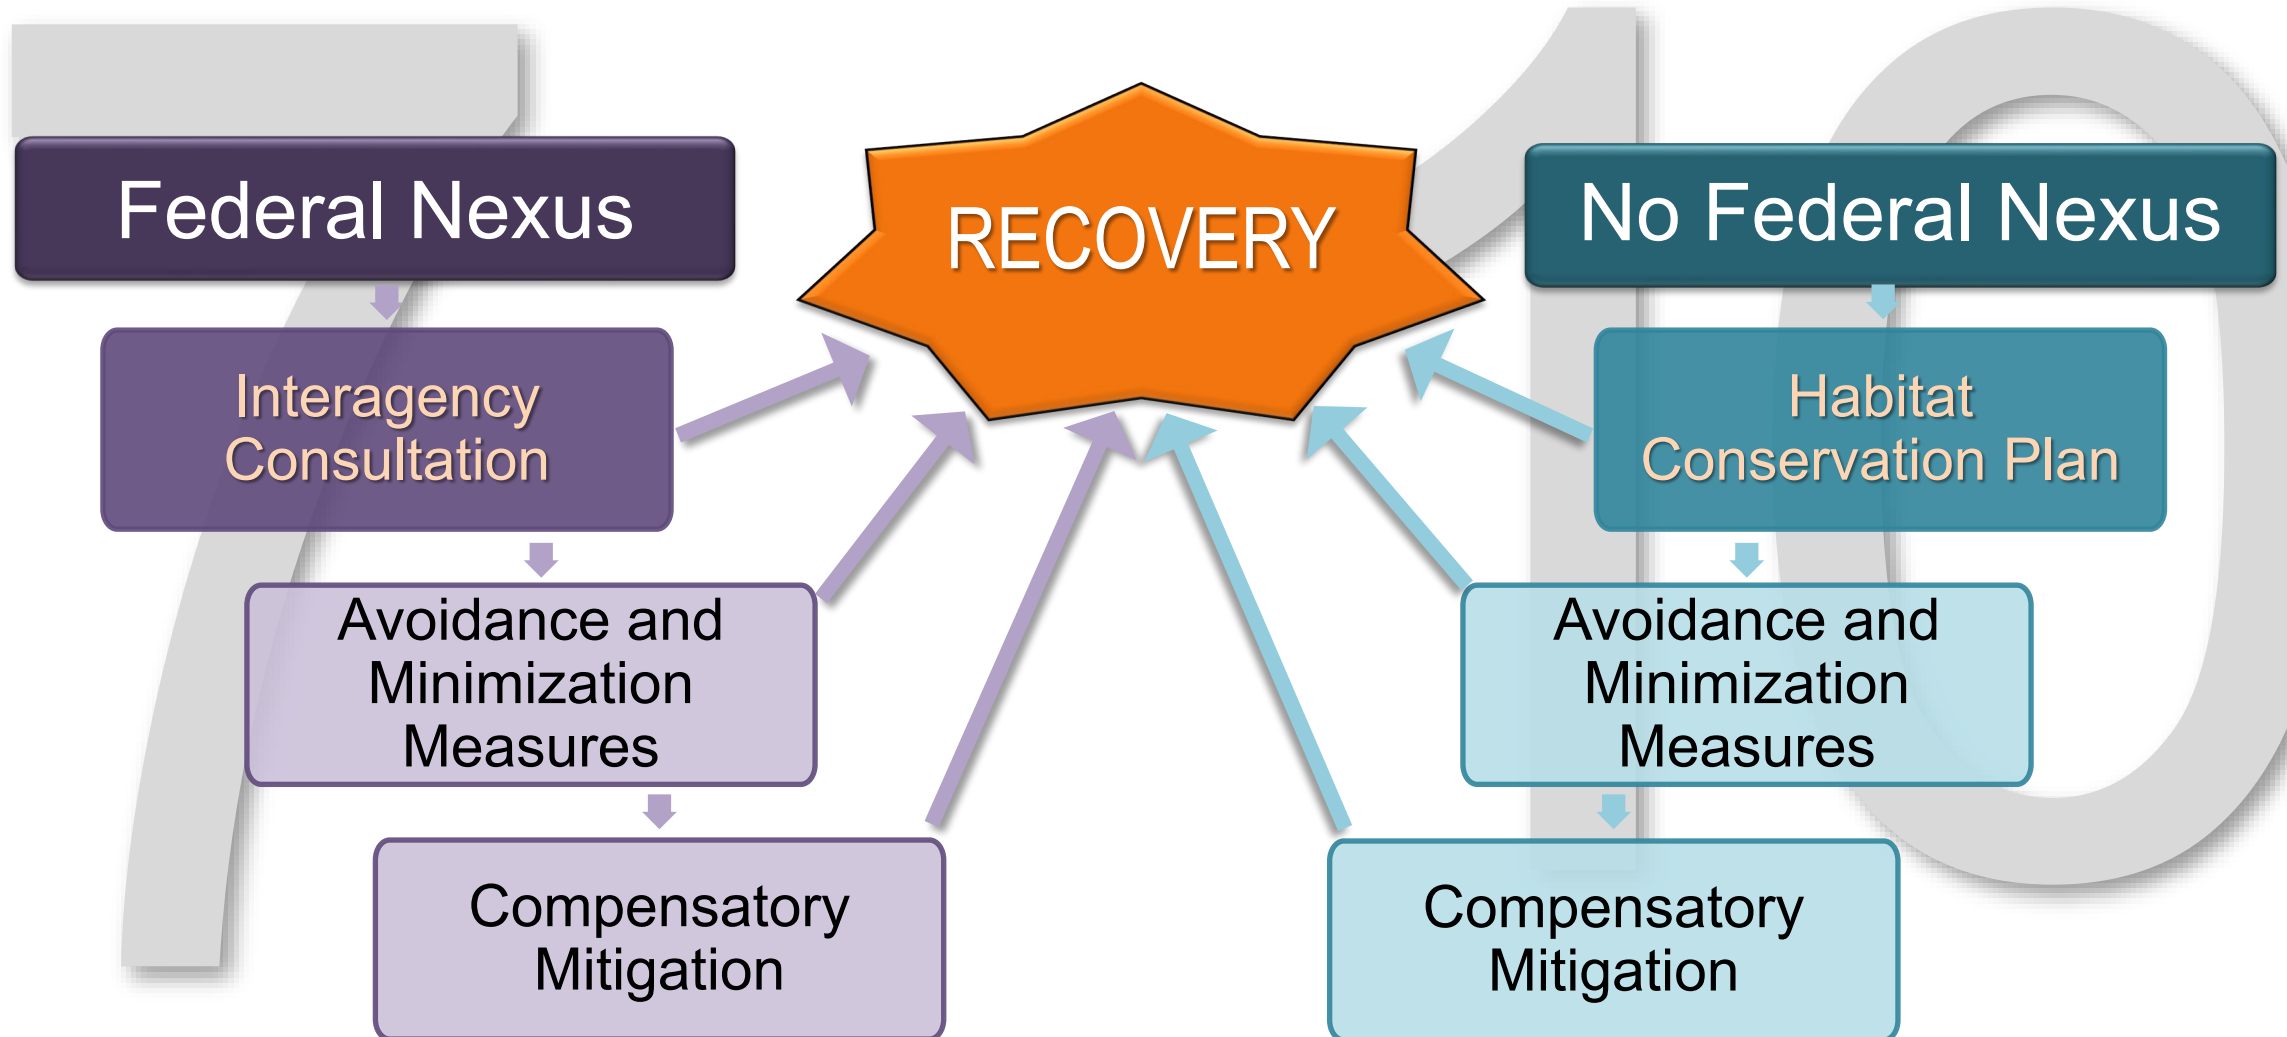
7

10

Federal Nexus

RECOVERY

No Federal Nexus

Interagency Consultation

Habitat Conservation Plan

Avoidance and Minimization Measures

Avoidance and Minimization Measures

Compensatory Mitigation

Compensatory Mitigation